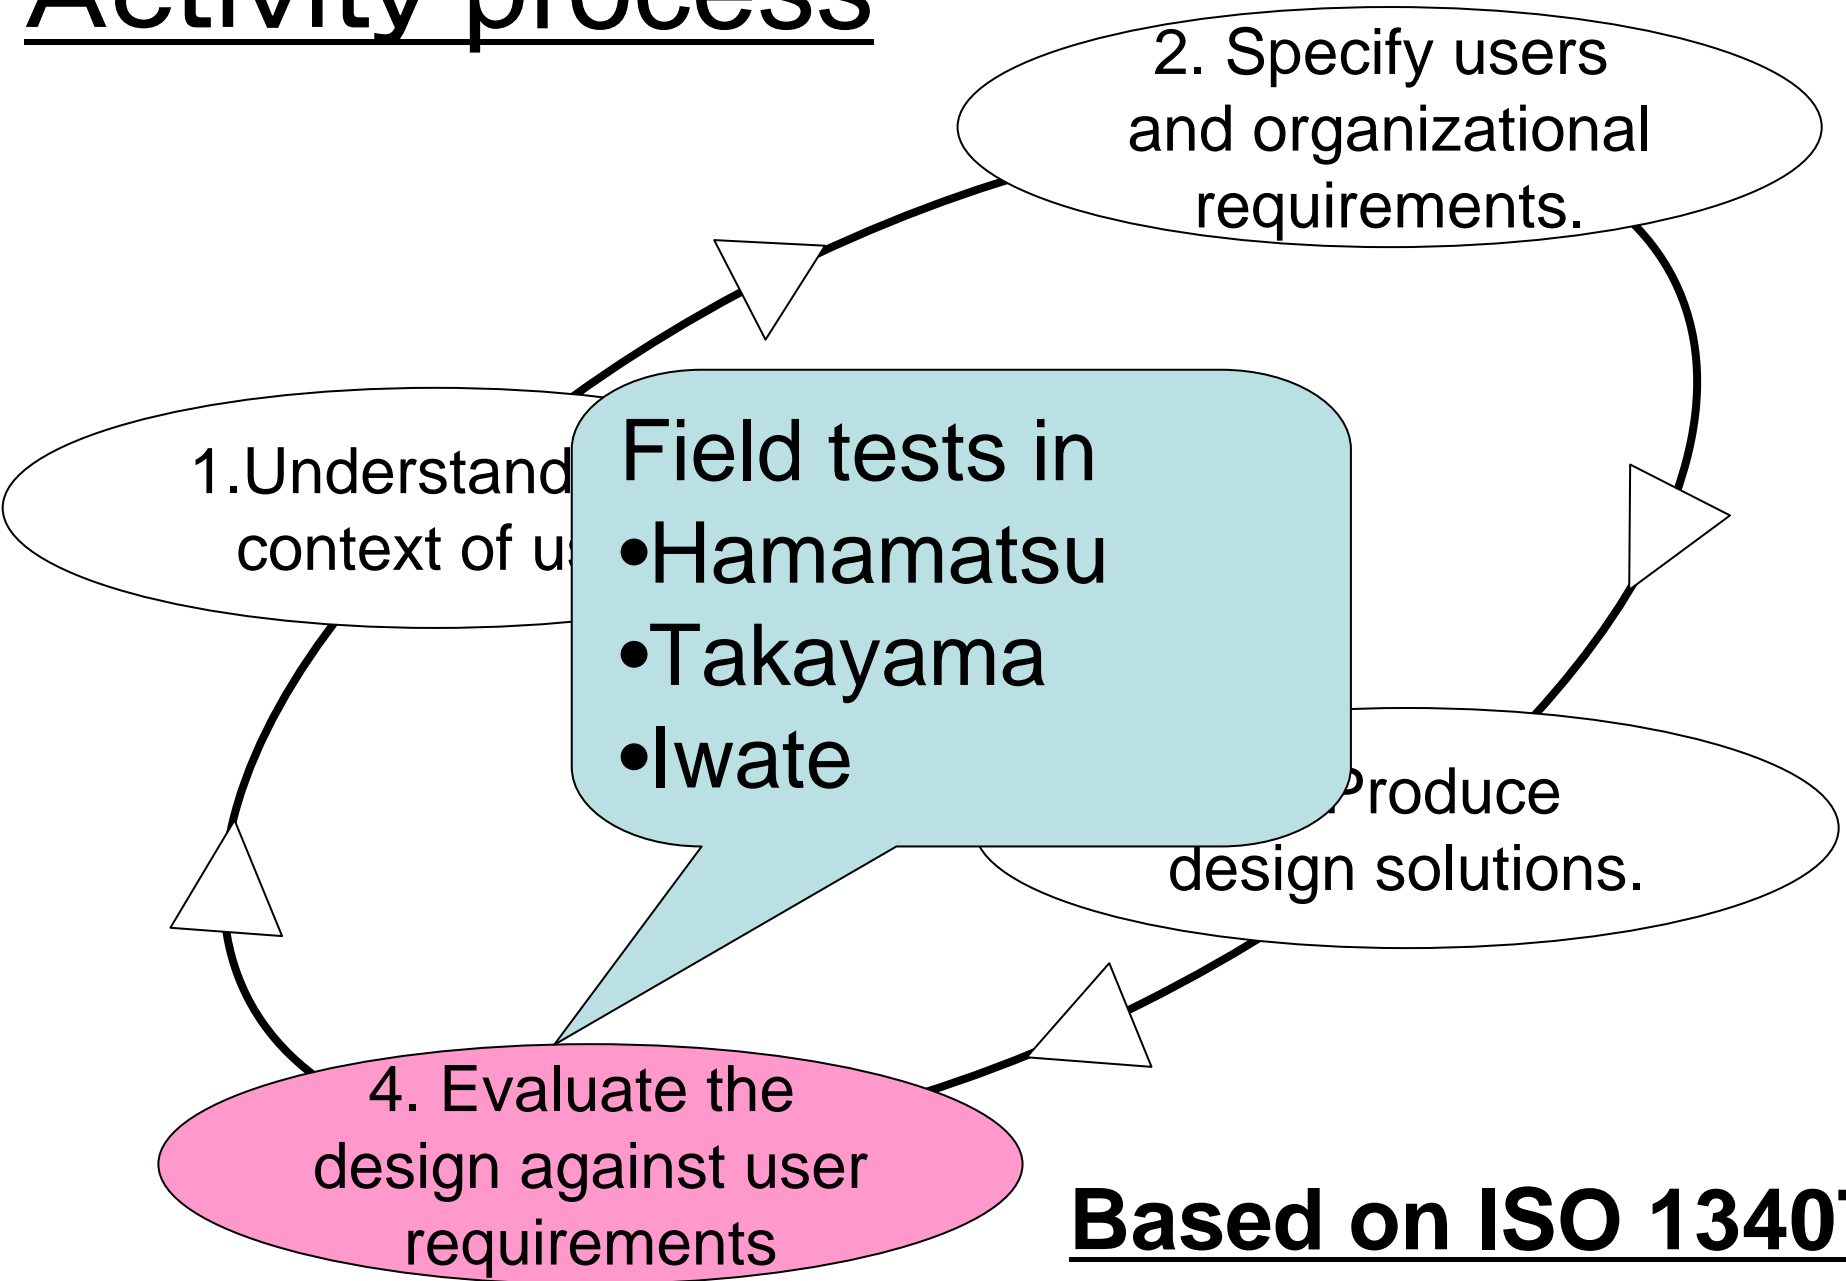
Activity process

2. Specify users and organizational requirements.

1.Understand context of u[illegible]

Field tests in
•Hamamatsu
•Takayama
•Iwate

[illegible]Produce design solutions.

4. Evaluate the design against user requirements

Based on ISO 1340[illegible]